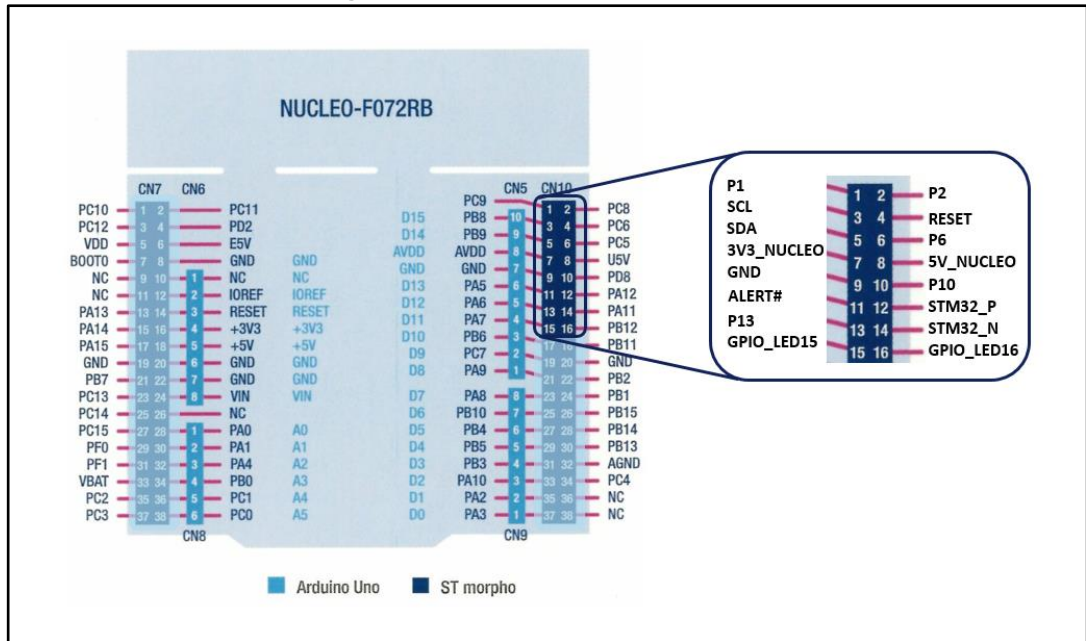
NUCLEO-F072RB

CN7 CN6

| | | | | | |
|---|---|---|---|---|---|
| PC10 | 1 2 | | PC11 | | |
| PC12 | 3 4 | | PD2 | | |
| VDD | 5 6 | | E5V | | |
| BOOT0 | 7 8 | | GND | GND | |
| NC | 9 10 | 1 | NC | NC | |
| NC | 11 12 | 2 | IOREF | IOREF | |
| PA13 | 13 14 | 3 | RESET | RESET | |
| PA14 | 15 16 | 4 | +3V3 | +3V3 | |
| PA15 | 17 18 | 5 | +5V | +5V | |
| GND | 19 20 | 6 | GND | GND | |
| PB7 | 21 22 | 7 | GND | GND | |
| PC13 | 23 24 | 8 | VIN | VIN | |
| PC14 | 25 26 | | NC | | |
| PC15 | 27 28 | 1 | PA0 | A0 | |
| PF0 | 29 30 | 2 | PA1 | A1 | |
| PF1 | 31 32 | 3 | PA4 | A2 | |
| VBAT | 33 34 | 4 | PB0 | A3 | |
| PC2 | 35 36 | 5 | PC1 | A4 | |
| PC3 | 37 38 | 6 | PC0 | A5 | |

CN8

CN5 CN10

| | | | | | |
|---|---|---|---|---|---|
| | PC9 | | 1 2 | PC8 | |
| D15 | PB8 | 10 | 3 4 | PC6 | |
| D14 | PB9 | 9 | 5 6 | PC5 | |
| AVDD | AVDD | 8 | 7 8 | U5V | |
| GND | GND | 7 | 9 10 | PD8 | |
| D13 | PA5 | 6 | 11 12 | PA12 | |
| D12 | PA6 | 5 | 13 14 | PA11 | |
| D11 | PA7 | 4 | 15 16 | PB12 | |
| D10 | PB6 | 3 | 17 18 | PB11 | |
| D9 | PC7 | 2 | 19 20 | GND | |
| D8 | PA9 | 1 | 21 22 | PB2 | |
| D7 | PA8 | 8 | 23 24 | PB1 | |
| D6 | PB10 | 7 | 25 26 | PB15 | |
| D5 | PB4 | 6 | 27 28 | PB14 | |
| D4 | PB5 | 5 | 29 30 | PB13 | |
| D3 | PB3 | 4 | 31 32 | AGND | |
| D2 | PA10 | 3 | 33 34 | PC4 | |
| D1 | PA2 | 2 | 35 36 | NC | |
| D0 | PA3 | 1 | 37 38 | NC | |

CN9

| | | | |
|---|---|---|---|
| P1 | 1 | 2 | P2 |
| SCL | 3 | 4 | RESET |
| SDA | 5 | 6 | P6 |
| 3V3_NUCLEO | 7 | 8 | 5V_NUCLEO |
| GND | 9 | 10 | P10 |
| ALERT# | 11 | 12 | STM32_P |
| P13 | 13 | 14 | STM32_N |
| GPIO_LED15 | 15 | 16 | GPIO_LED16 |

Arduino Uno ST morpho